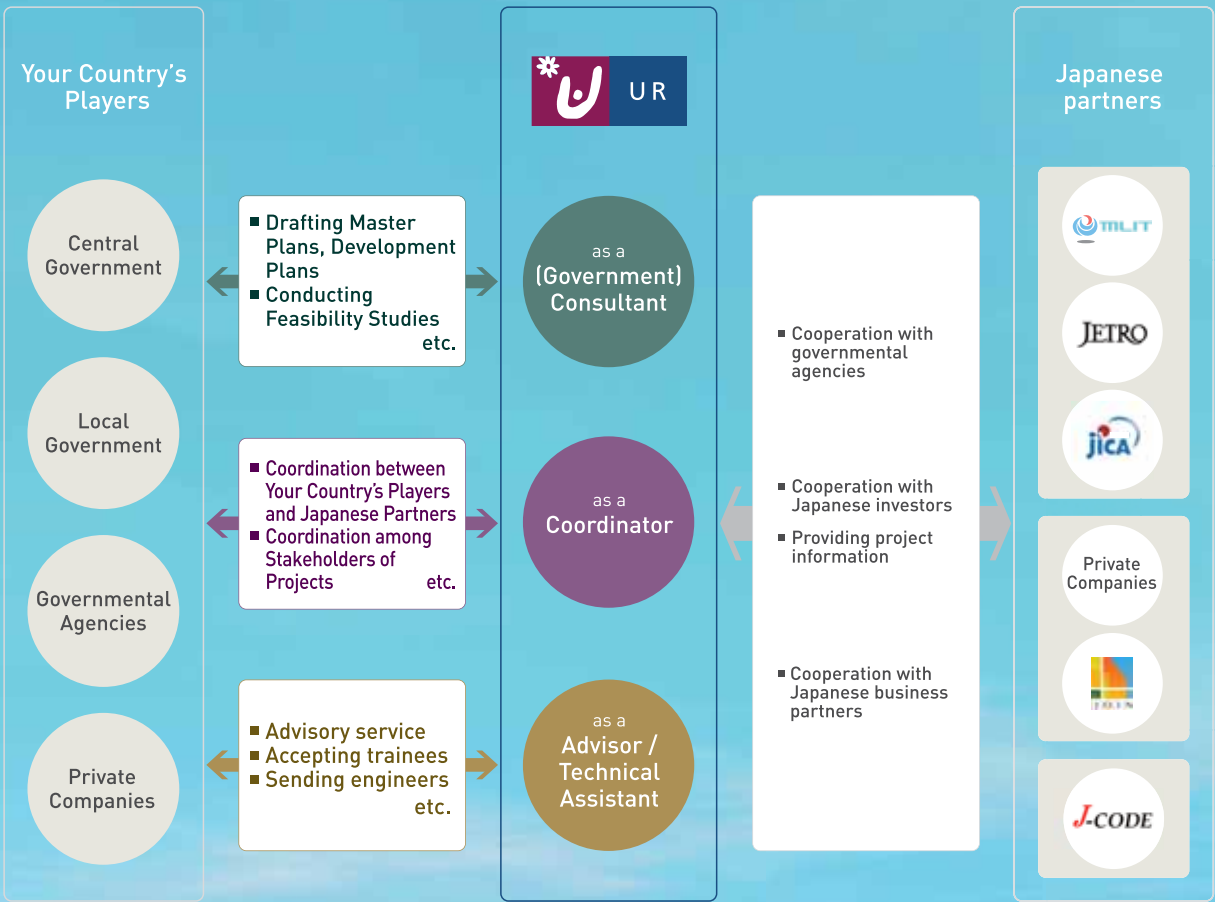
Your Country's Players

Central Government

Local Government

Governmental Agencies

Private Companies

■ Drafting Master Plans, Development Plans
■ Conducting Feasibility Studies
etc.

■ Coordination between Your Country's Players and Japanese Partners
■ Coordination among Stakeholders of Projects
etc.

■ Advisory service
■ Accepting trainees
■ Sending engineers
etc.

UR

as a (Government) Consultant

as a Coordinator

as a Advisor / Technical Assistant

■ Cooperation with governmental agencies

■ Cooperation with Japanese investors
■ Providing project information

■ Cooperation with Japanese business partners

Japanese partners

MLIT

JETRO

JICA

Private Companies

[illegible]

J-CODE